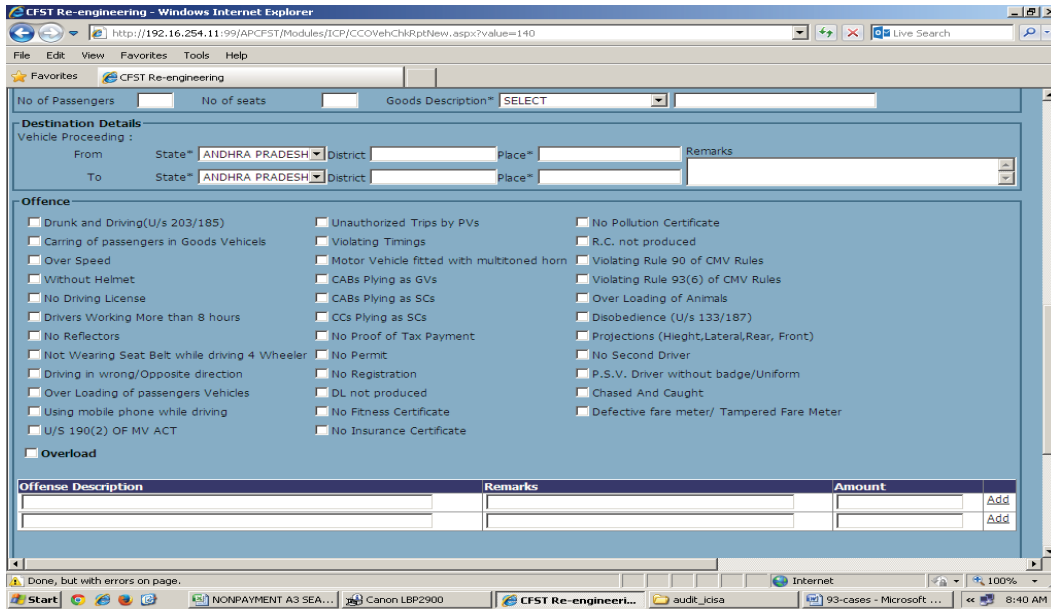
CFST Re-engineering - Windows Internet Explorer

http://192.16.254.11:99/APCFST/Modules/ICP/CCOVehChkRptNew.aspx?value=140

Live Search

File Edit View Favorites Tools Help

Favorites CFST Re-engineering

No of Passengers No of seats Goods Description* SELECT

Destination Details
Vehicle Proceeding :
From State* ANDHRA PRADESH District Place* Remarks
To State* ANDHRA PRADESH District Place*

Offence
Drunk and Driving(U/s 203/185)
Carring of passengers in Goods Vehicels
Over Speed
Without Helmet
No Driving License
Drivers Working More than 8 hours
No Reflectors
Not Wearing Seat Belt while driving 4 Wheeler
Driving in wrong/Opposite direction
Over Loading of passengers Vehicles
Using mobile phone while driving
U/S 190(2) OF MV ACT

Unauthorized Trips by PVs
Violating Timings
Motor Vehicle fitted with multitoned horn
CABs Plying as GVs
CABs Plying as SCs
CCs Plying as SCs
No Proof of Tax Payment
No Permit
No Registration
DL not produced
No Fitness Certificate
No Insurance Certificate

No Pollution Certificate
R.C. not produced
Violating Rule 90 of CMV Rules
Violating Rule 93(6) of CMV Rules
Over Loading of Animals
Disobedience (U/s 133/187)
Projections (Hieght,Lateral,Rear, Front)
No Second Driver
P.S.V. Driver without badge/Uniform
Chased And Caught
Defective fare meter/ Tampered Fare Meter

Overload

| Offense Description | Remarks | Amount | |
|---|---|---|---|
| | | | Add |
| | | | Add |

Done, but with errors on page.
Internet
100%

Start
NONPAYMENT A3 SEA...
Canon LBP2900
CFST Re-engineeri...
audit_icisa
93-cases - Microsoft ...
8:40 AM